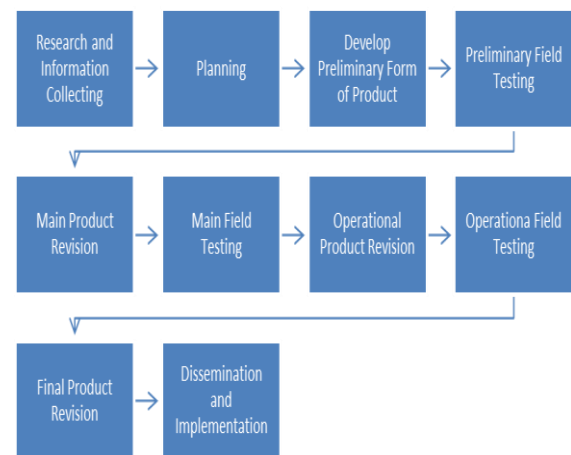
Research and Information Collecting

Planning

Develop Preliminary Form of Product

Preliminary Field Testing

Main Product Revision

Main Field Testing

Operational Product Revision

Operationa Field Testing

Final Product Revision

Dissemination and Implementation